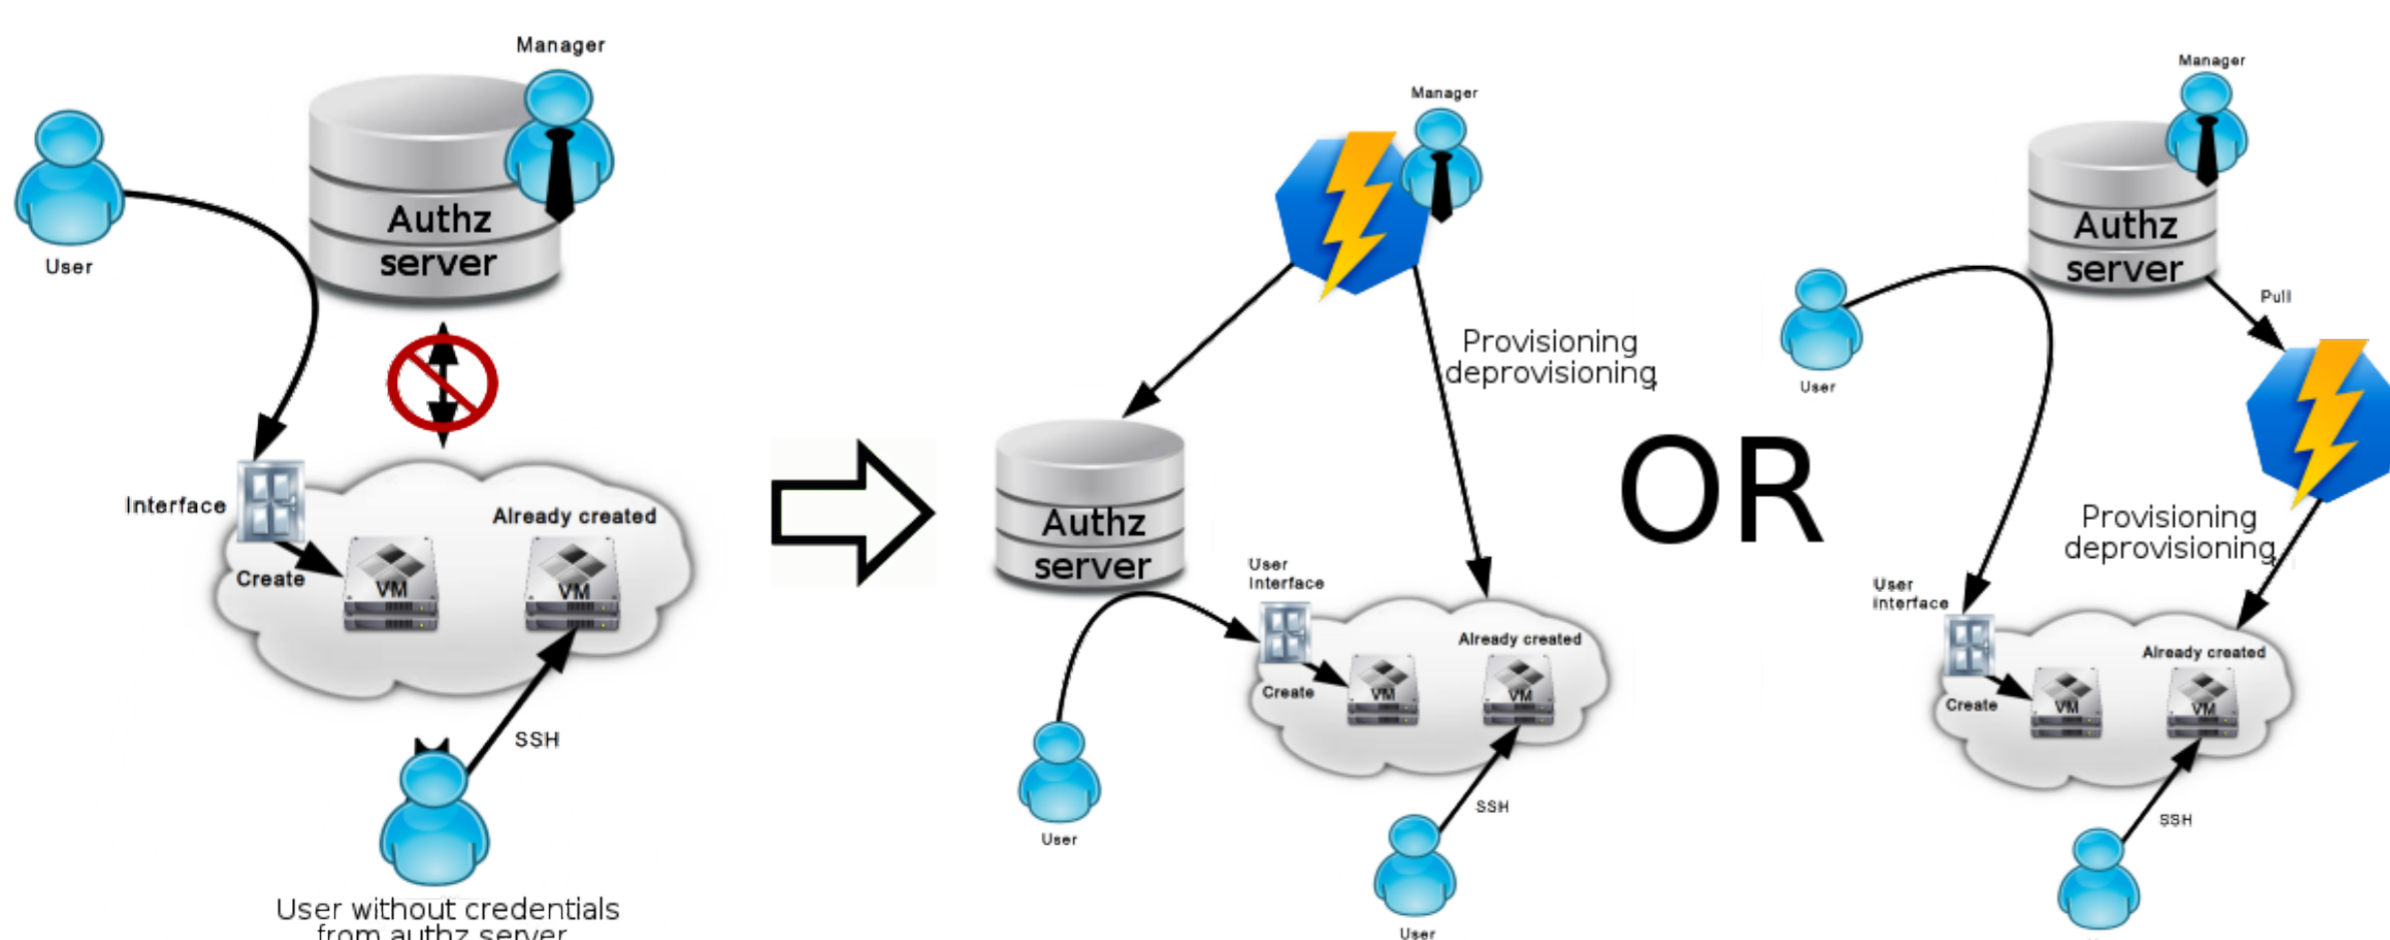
Manager

User

Authz server

Interface

Create

VM

Already created

VM

SSH

User without credentials from authz server

Manager

Authz server

Provisioning deprovisioning

User Interface

Create

VM

Already created

VM

User

SSH

User

OR

Manager

Authz server

Pull

User

Provisioning deprovisioning

User interface

Create

VM

Already created

VM

SSH